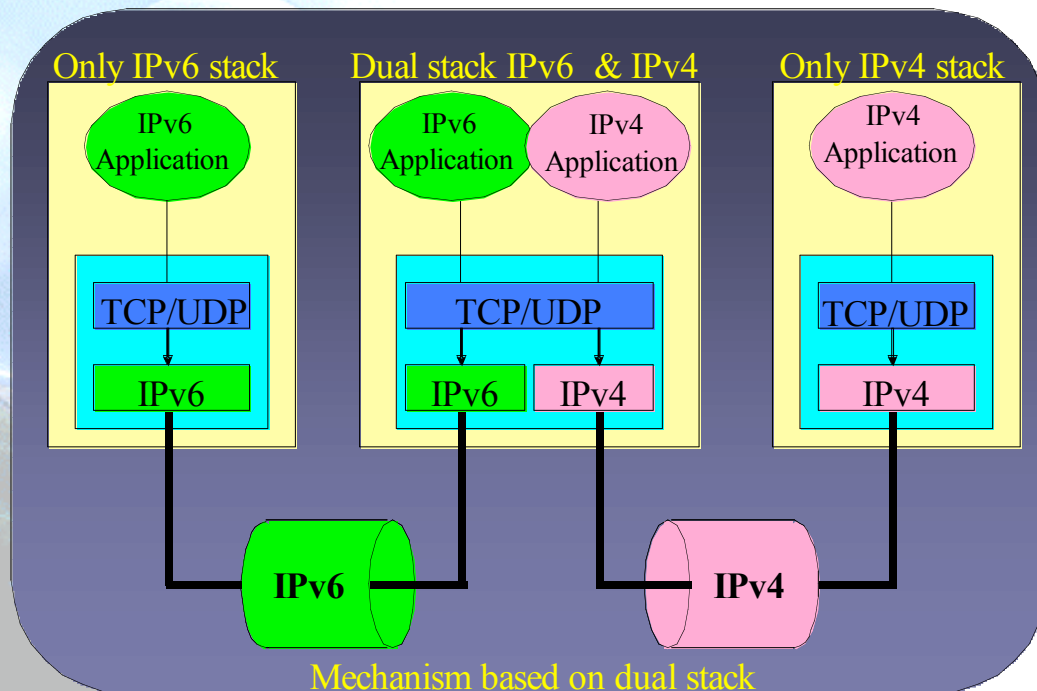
Only IPv6 stack

IPv6 Application

TCP/UDP

IPv6

Dual stack IPv6 & IPv4

IPv6 Application

IPv4 Application

TCP/UDP

IPv6

IPv4

Only IPv4 stack

IPv4 Application

TCP/UDP

IPv4

IPv6

IPv4

Mechanism based on dual stack